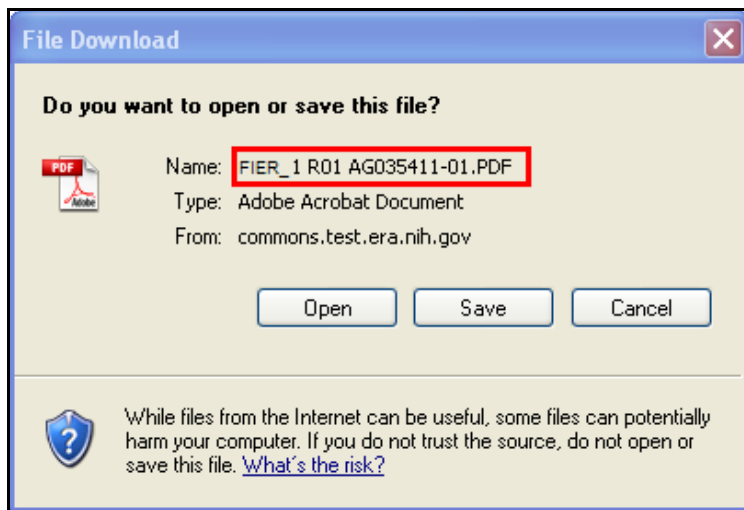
File Download

Do you want to open or save this file?

PDF Adobe

Name: FIER_1 R01 AG035411-01.PDF
Type: Adobe Acrobat Document
From: commons.test.era.nih.gov

Open Save Cancel

While files from the Internet can be useful, some files can potentially harm your computer. If you do not trust the source, do not open or save this file. What's the risk?